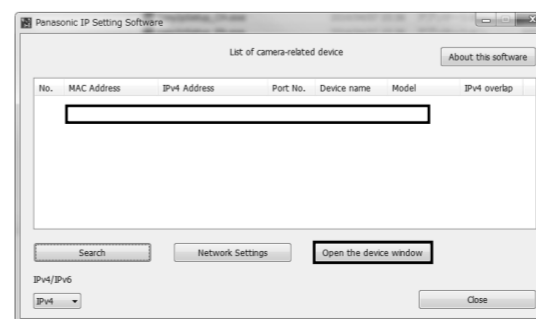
Panasonic IP Setting Software

List of camera-related device

About this software

| No. | MAC Address | IPv4 Address | Port No. | Device name | Model | IPv4 overlap |
|---|---|---|---|---|---|---|

Search

Network Settings

Open the device window

IPv4/IPv6

IPv4

Close